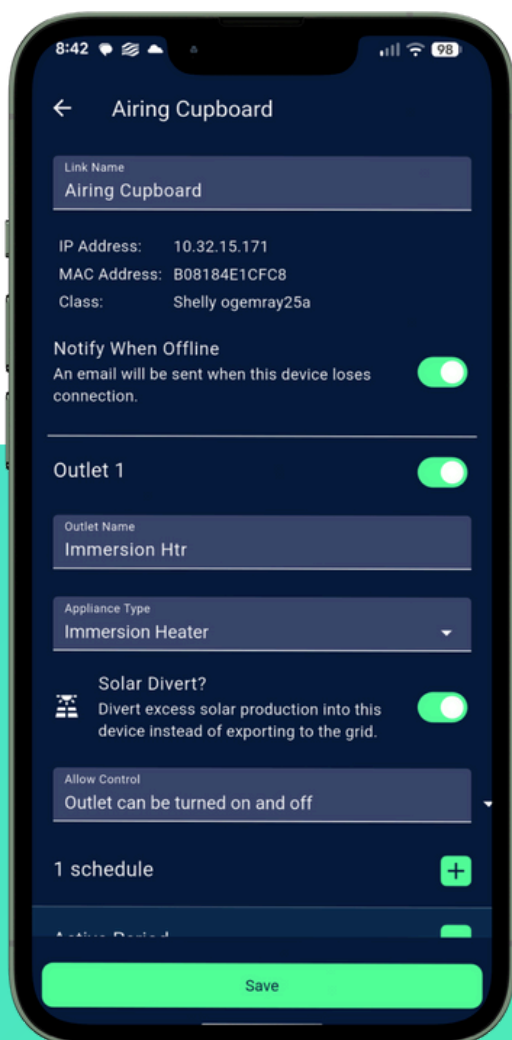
8:42 98

Airing Cupboard

Link Name
Airing Cupboard

IP Address: 10.32.15.171
MAC Address: B08184E1CFC8
Class: Shelly ogemray25a

Notify When Offline
An email will be sent when this device loses connection.

Outlet 1

Outlet Name
Immersion Htr

Appliance Type
Immersion Heater

Solar Divert?
Divert excess solar production into this device instead of exporting to the grid.

Allow Control
Outlet can be turned on and off

1 schedule

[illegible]

Save